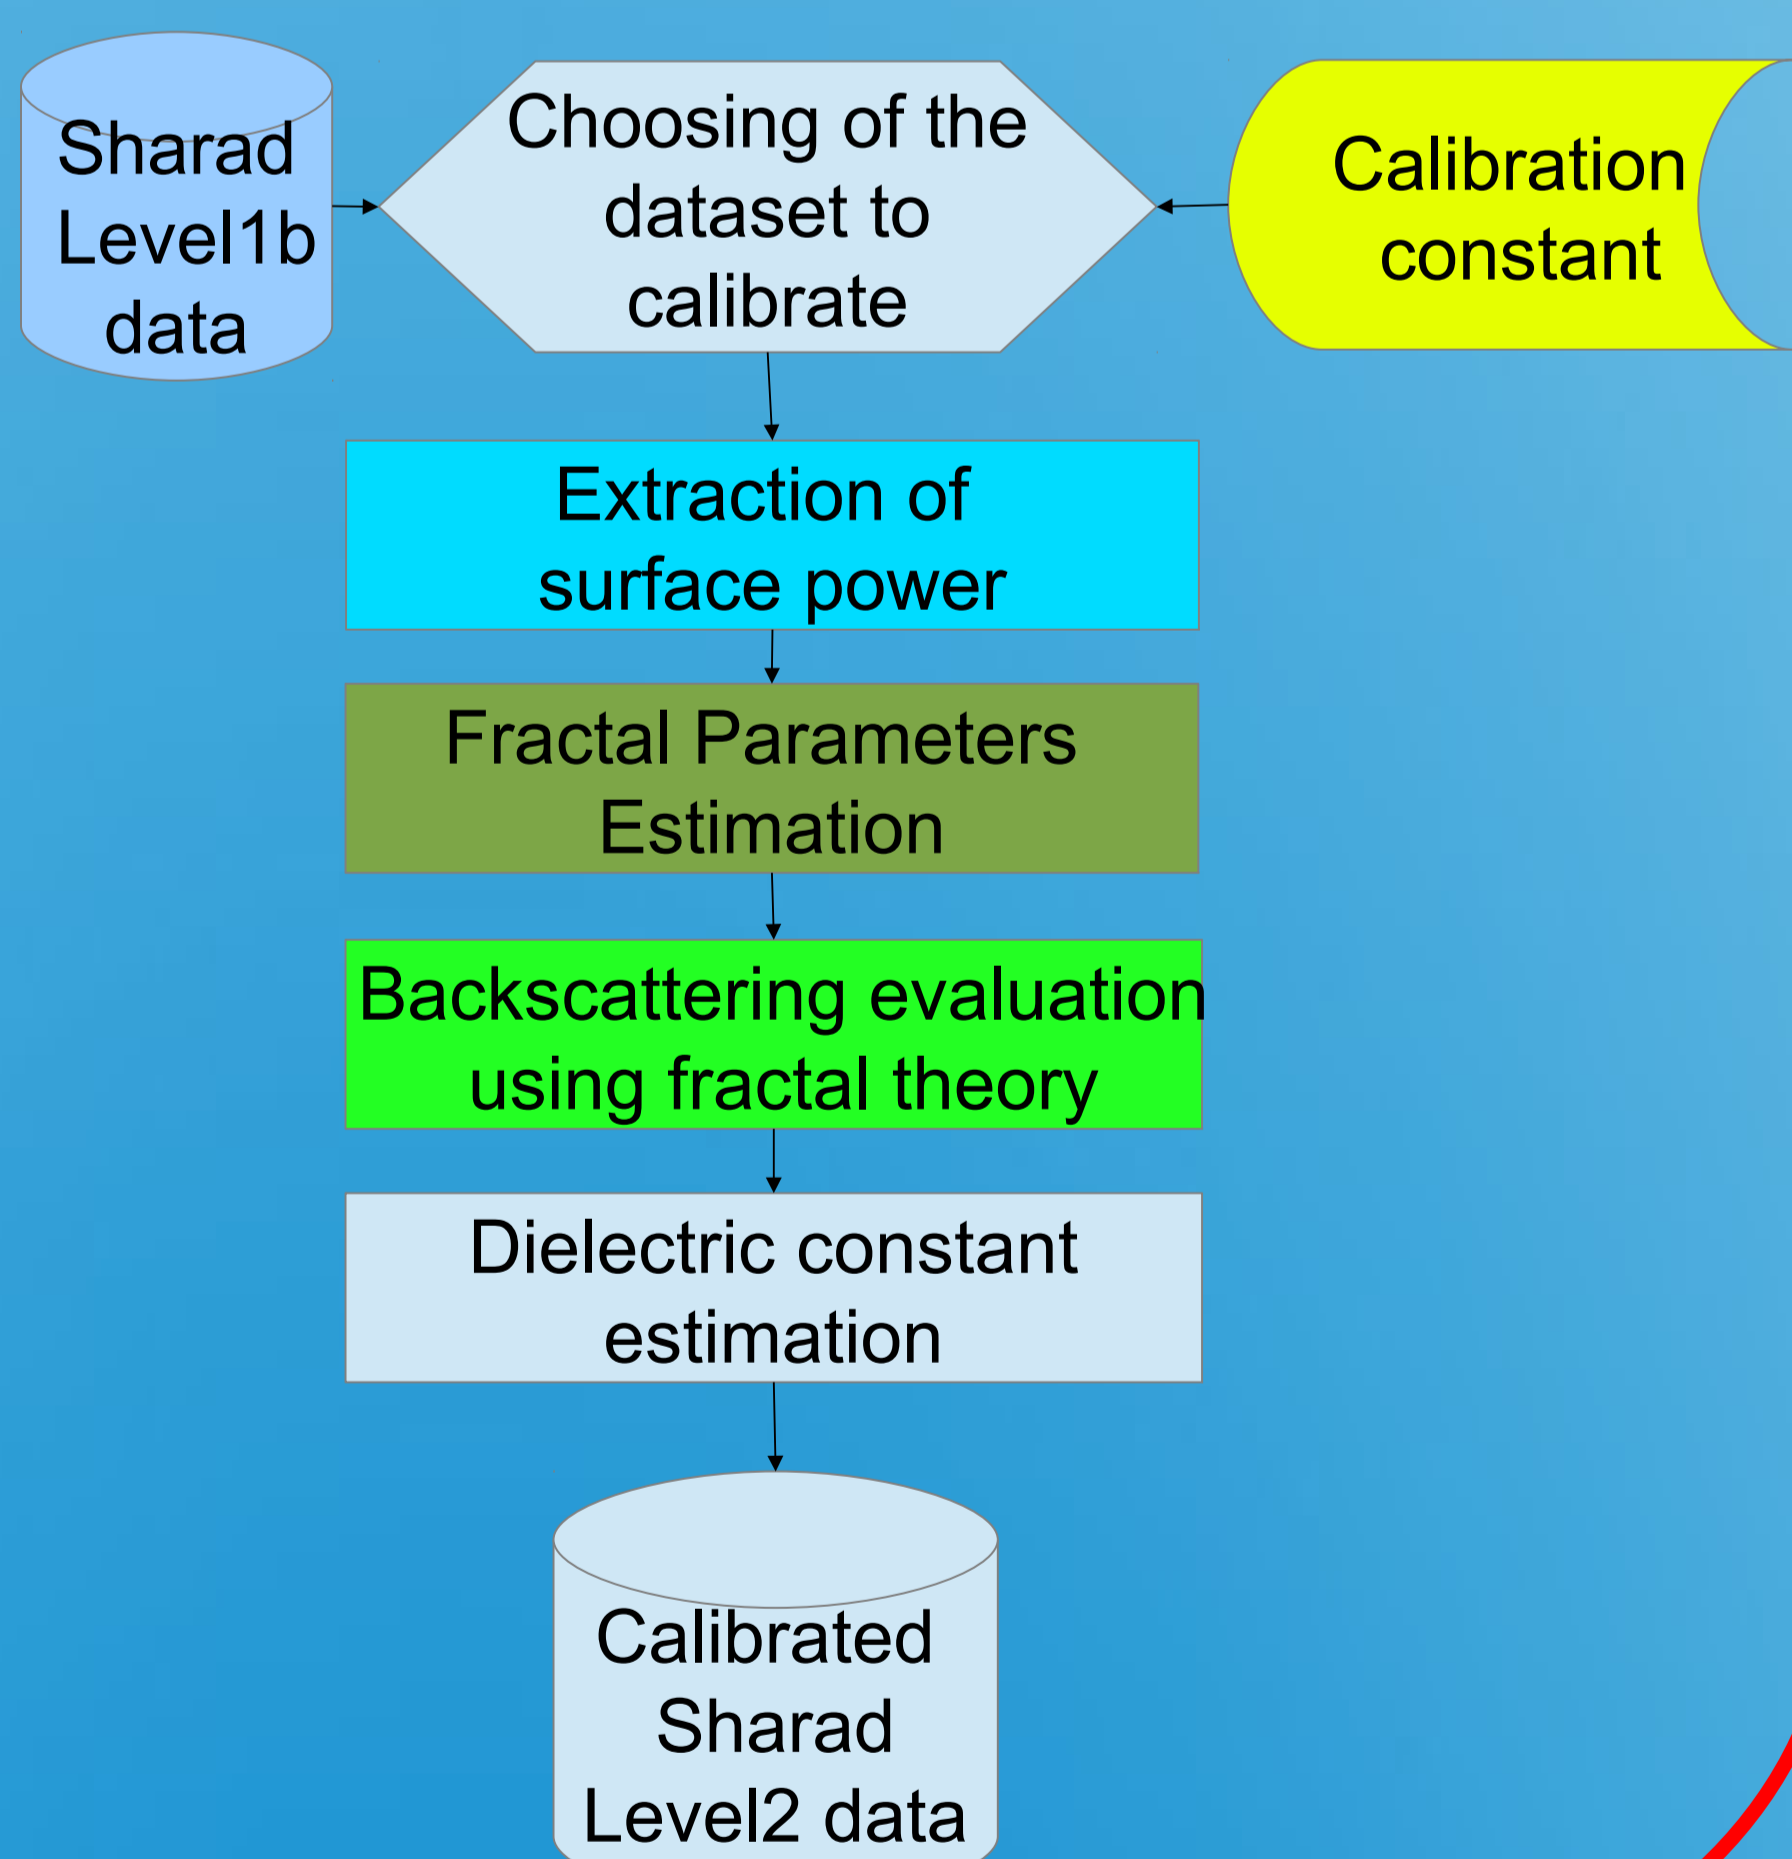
Sharad Level1b data

Choosing of the dataset to calibrate

Calibration constant

Extraction of surface power

Fractal Parameters Estimation

Backscattering evaluation using fractal theory

Dielectric constant estimation

Calibrated Sharad Level2 data